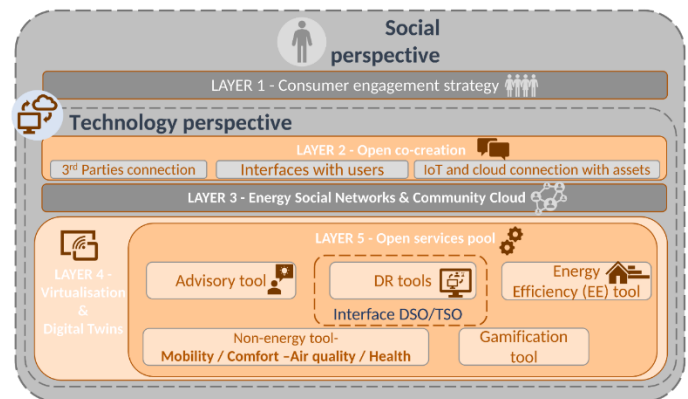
Social perspective

LAYER 1 - Consumer engagement strategy

Technology perspective

LAYER 2 - Open co-creation

3$^{rd}$ Parties connection

Interfaces with users

IoT and cloud connection with assets

LAYER 3 - Energy Social Networks & Community Cloud

LAYER 4 - Virtualisation & Digital Twins

LAYER 5 - Open services pool

Advisory tool

DR tools

Interface DSO/TSO

Energy Efficiency (EE) tool

Non-energy tool- Mobility / Comfort –Air quality / Health

Gamification tool